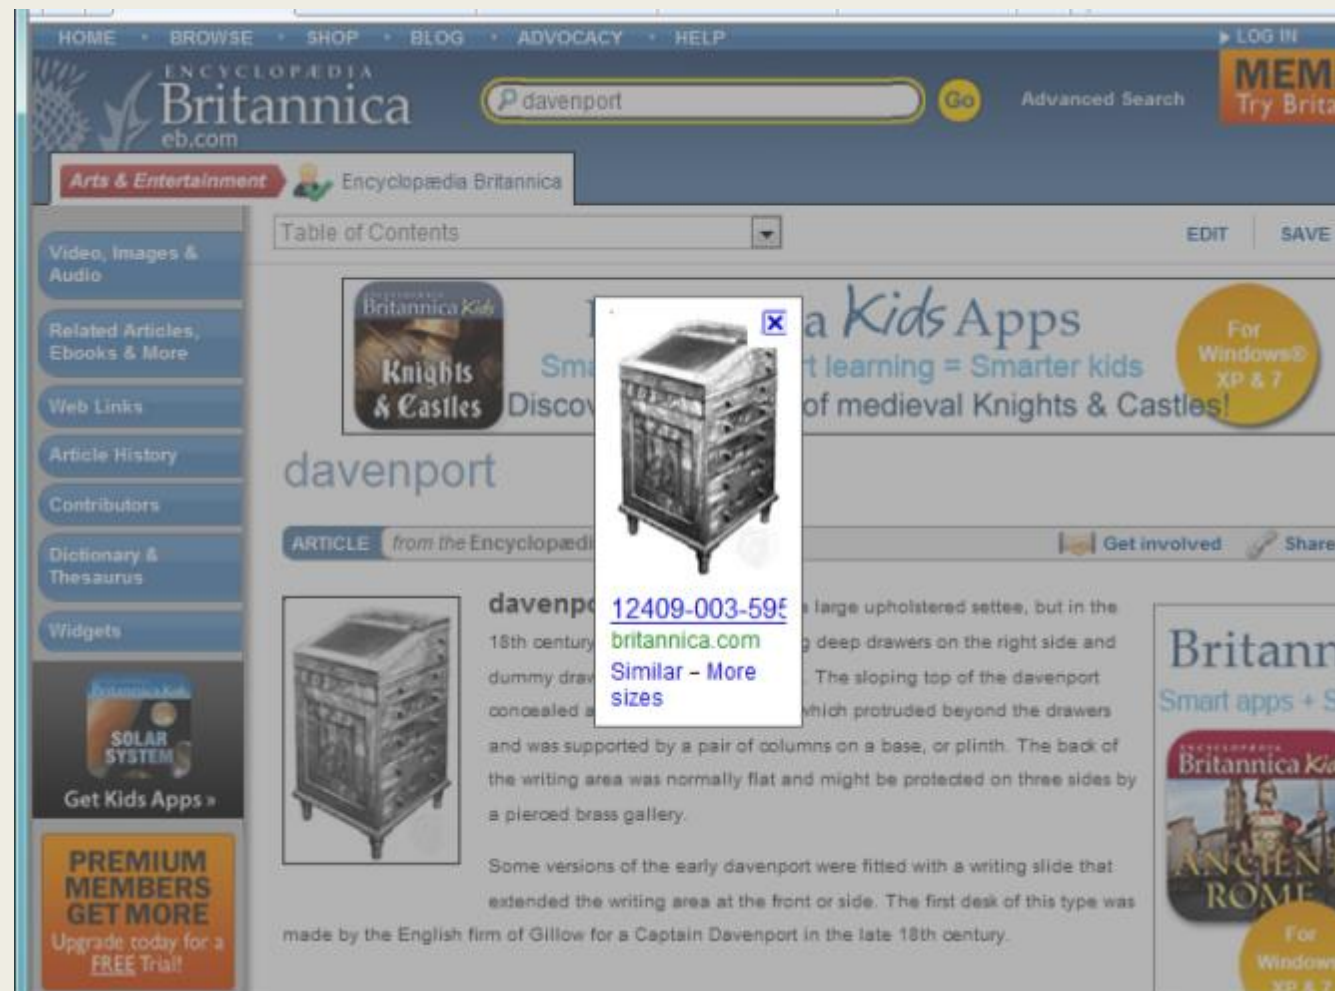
HOME · BROWSE · SHOP · BLOG · ADVOCACY · HELP

▸ LOG IN

ENCYCLOPÆDIA Britannica eb.com

davenport

Go

Advanced Search

MEM Try Brita

Arts & Entertainment

Encyclopædia Britannica

Table of Contents

EDIT

SAVE

Video, Images & Audio

Related Articles, Ebooks & More

Web Links

Article History

Contributors

Dictionary & Thesaurus

Widgets

Britannica Kids SOLAR SYSTEM

Get Kids Apps »

PREMIUM MEMBERS GET MORE

Upgrade today for a FREE Trial!

Britannica Kids Knights & Castles

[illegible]a Kids Apps

Sma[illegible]t learning = Smarter kids

Disco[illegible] of medieval Knights & Castles!

For Windows® XP & 7

12409-003-59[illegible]

britannica.com

Similar - More sizes

davenport

ARTICLE from the Encyclopædi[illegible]

Get involved

Share

davenp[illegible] large upholstered settee, but in the 18th century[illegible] deep drawers on the right side and dummy draw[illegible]. The sloping top of the davenport concealed a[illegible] which protruded beyond the drawers and was supported by a pair of columns on a base, or plinth. The back of the writing area was normally flat and might be protected on three sides by a pierced brass gallery.

Some versions of the early davenport were fitted with a writing slide that extended the writing area at the front or side. The first desk of this type was made by the English firm of Gillow for a Captain Davenport in the late 18th century.

Britann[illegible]

Smart apps + S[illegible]

Britannica Ki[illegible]

ANCIENT ROME

For Window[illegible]